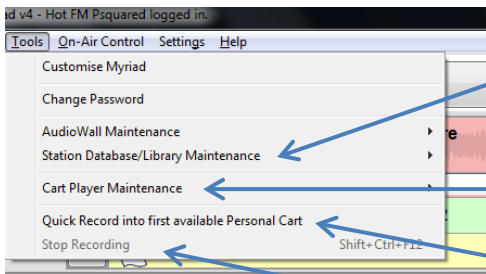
ad v4 - Hot FM Psquared logged in.

Tools On-Air Control Settings Help

Customise Myriad

Change Password

AudioWall Maintenance

Station Database/Library Maintenance

Cart Player Maintenance

Quick Record into first available Personal Cart

Stop Recording Shift+Ctrl+F12